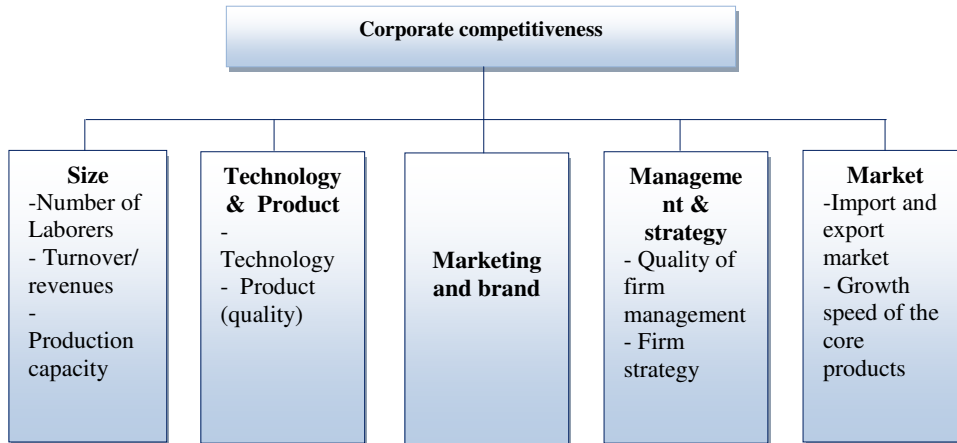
Corporate competitiveness

Size
-Number of Laborers
- Turnover/ revenues
- Production capacity

Technology & Product
- Technology
- Product (quality)

Marketing and brand

Management & strategy
- Quality of firm management
- Firm strategy

Market
-Import and export market
- Growth speed of the core products